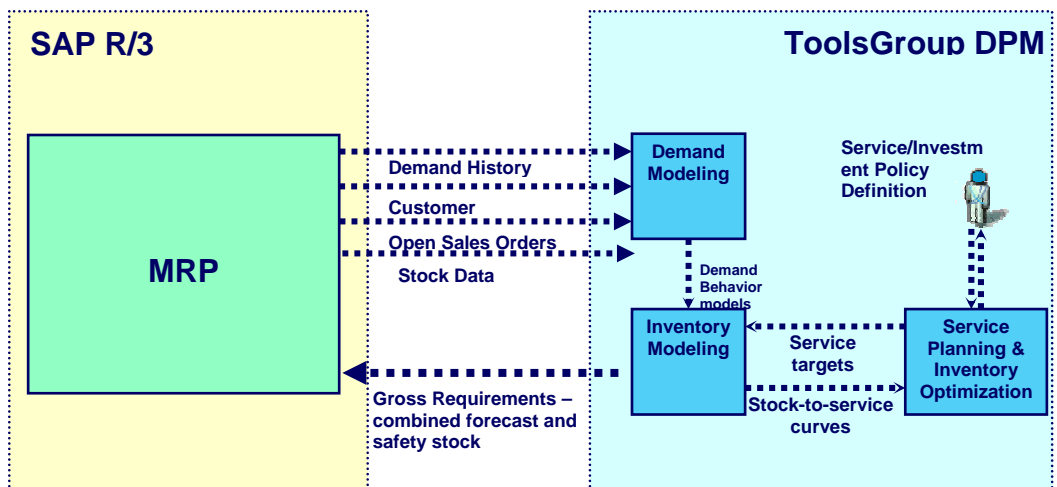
SAP R/3

ToolsGroup DPM

MRP

Demand History

Customer

Open Sales Orders

Stock Data

Demand Modeling

Service/Investment Policy Definition

Demand Behavior models

Inventory Modeling

Service targets

Service Planning & Inventory Optimization

Gross Requirements – combined forecast and safety stock

Stock-to-service curves